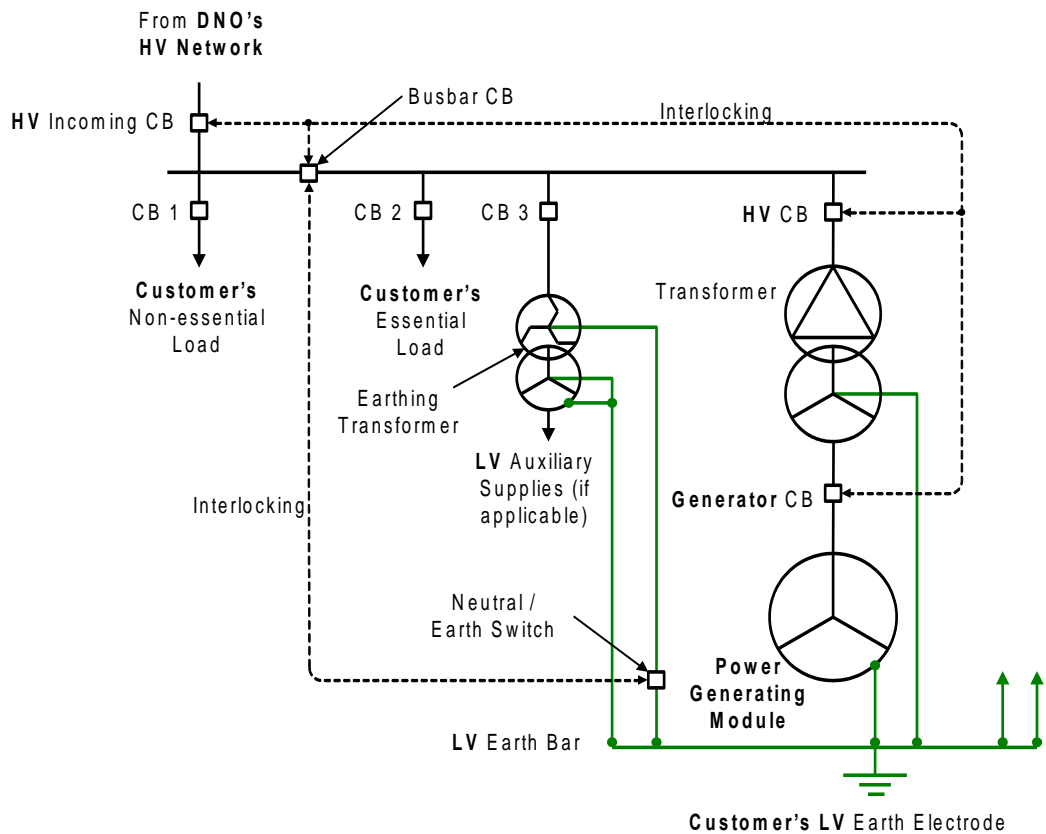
From DNO's HV Network

Busbar CB

Interlocking

HV Incoming CB

CB 1

CB 2

CB 3

HV CB

Customer's Non-essential Load

Customer's Essential Load

Transformer

Earthing Transformer

LV Auxiliary Supplies (if applicable)

Generator CB

Interlocking

Neutral / Earth Switch

Power Generating Module

LV Earth Bar

Customer's LV Earth Electrode